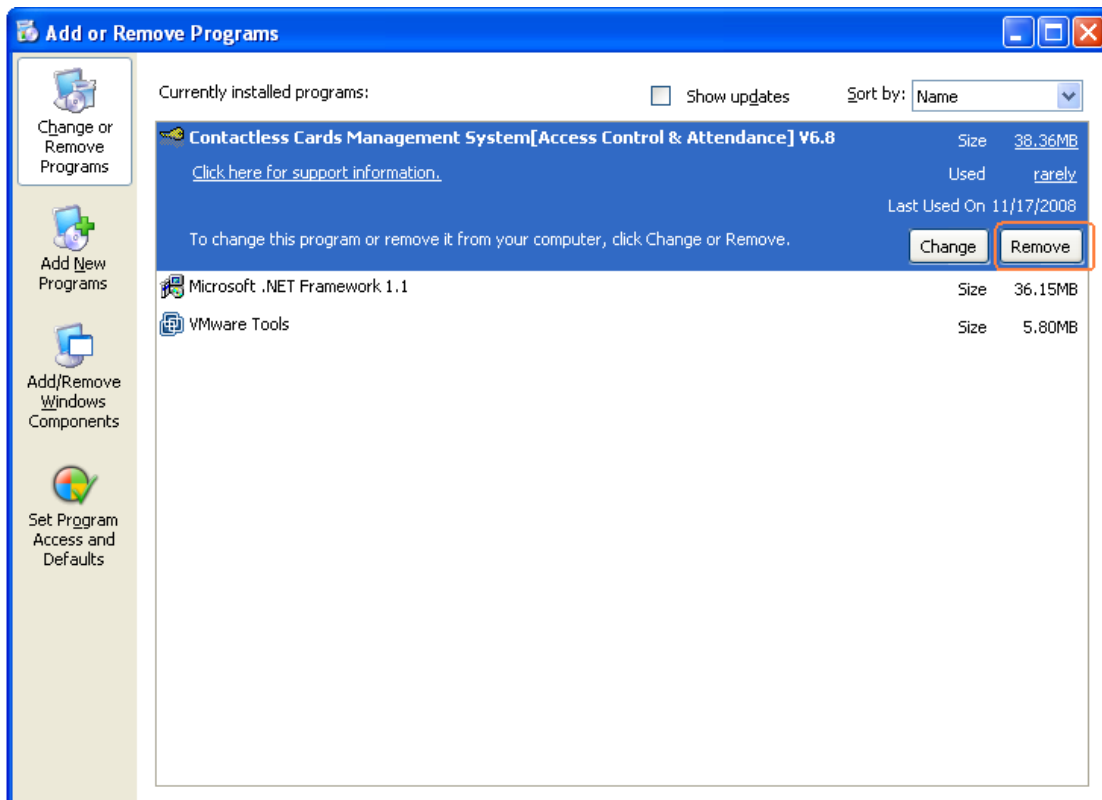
Add or Remove Programs

Change or Remove Programs

Add New Programs

Add/Remove Windows Components

Set Program Access and Defaults

Currently installed programs:

Show updates

Sort by: Name

Contactless Cards Management System[Access Control & Attendance] V6.8

Size 38.36MB

Click here for support information.

Used rarely

Last Used On 11/17/2008

To change this program or remove it from your computer, click Change or Remove.

Change

Remove

Microsoft .NET Framework 1.1

Size 36.15MB

VMware Tools

Size 5.80MB